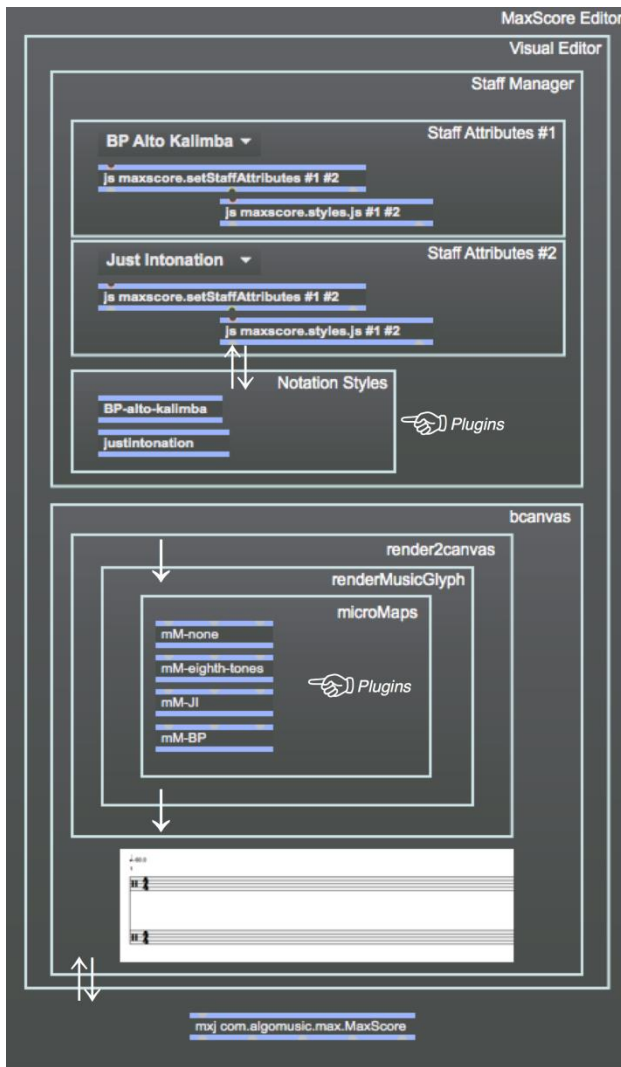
MaxScore Editor

Visual Editor

Staff Manager

Staff Attributes #1

BP Alto Kalimba

js maxscore.setStaffAttributes #1 #2

js maxscore.styles.js #1 #2

Staff Attributes #2

Just Intonation

js maxscore.setStaffAttributes #1 #2

js maxscore.styles.js #1 #2

Notation Styles

BP-alto-kalimba

justintonation

Plugins

bcanvas

render2canvas

renderMusicGlyph

microMaps

mM-none

mM-eighth-tones

mM-JI

mM-BP

Plugins

mxj com.algomusic.max.MaxScore